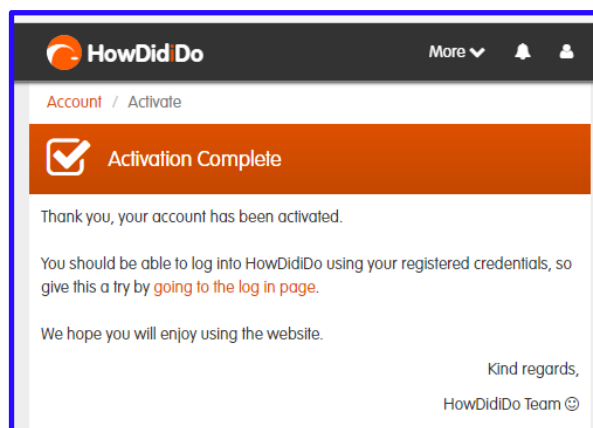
HowDidiDo

More

Account / Activate

Activation Complete

Thank you, your account has been activated.

You should be able to log into HowDidiDo using your registered credentials, so give this a try by going to the log in page.

We hope you will enjoy using the website.

Kind regards,

HowDidiDo Team ☺